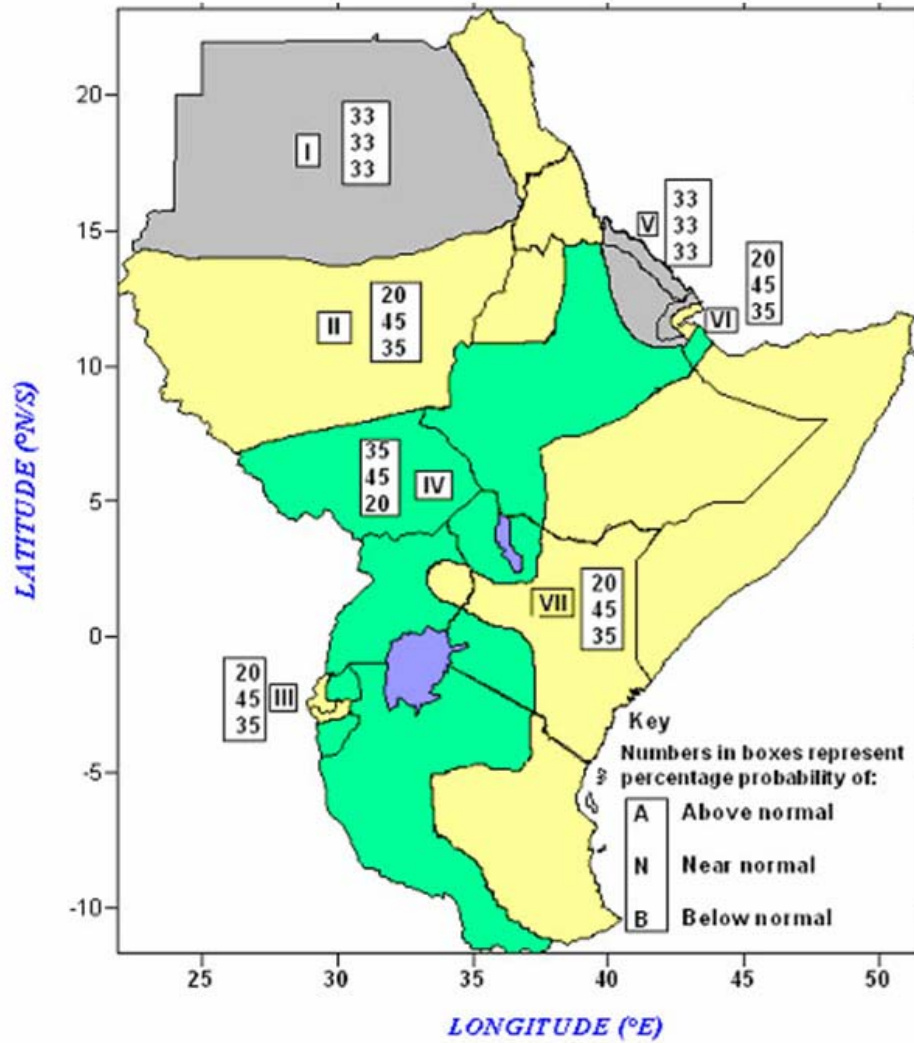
20
15
10
5
0
-5
-10

LATITUDE (°N/S)

I
33
33
33

V
33
33
33

20
45
35
VI

II
20
45
35

35
45
20
IV

VII
20
45
35

20
45
35
III

Key
Numbers in boxes represent percentage probability of:
A Above normal
N Near normal
B Below normal

25 30 35 40 45 50

LONGITUDE (°E)